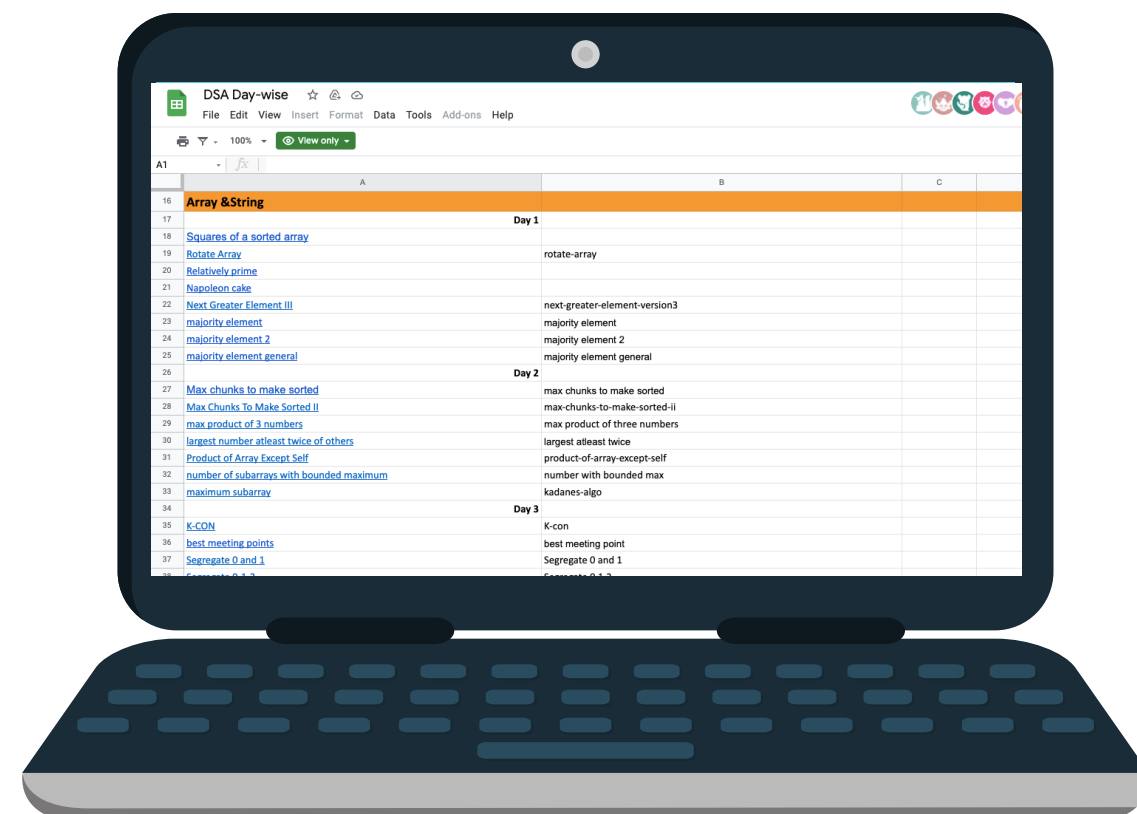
DSA Day-wise
File Edit View Insert Format Data Tools Add-ons Help
100% View only
A1 fx

| | A | B | C |
|---|---|---|---|
| 16 | Array &String | | |
| 17 | Day 1 | | |
| 18 | Squares of a sorted array | | |
| 19 | Rotate Array | rotate-array | |
| 20 | Relatively prime | | |
| 21 | Napoleon cake | | |
| 22 | Next Greater Element III | next-greater-element-version3 | |
| 23 | majority element | majority element | |
| 24 | majority element 2 | majority element 2 | |
| 25 | majority element general | majority element general | |
| 26 | Day 2 | | |
| 27 | Max chunks to make sorted | max chunks to make sorted | |
| 28 | Max Chunks To Make Sorted II | max-chunks-to-make-sorted-ii | |
| 29 | max product of 3 numbers | max product of three numbers | |
| 30 | largest number atleast twice of others | largest atleast twice | |
| 31 | Product of Array Except Self | product-of-array-except-self | |
| 32 | number of subarrays with bounded maximum | number with bounded max | |
| 33 | maximum subarray | kadanes-algo | |
| 34 | Day 3 | | |
| 35 | K-CON | K-con | |
| 36 | best meeting points | best meeting point | |
| 37 | Segregate 0 and 1 | Segregate 0 and 1 | |
| 38 | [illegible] | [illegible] | |